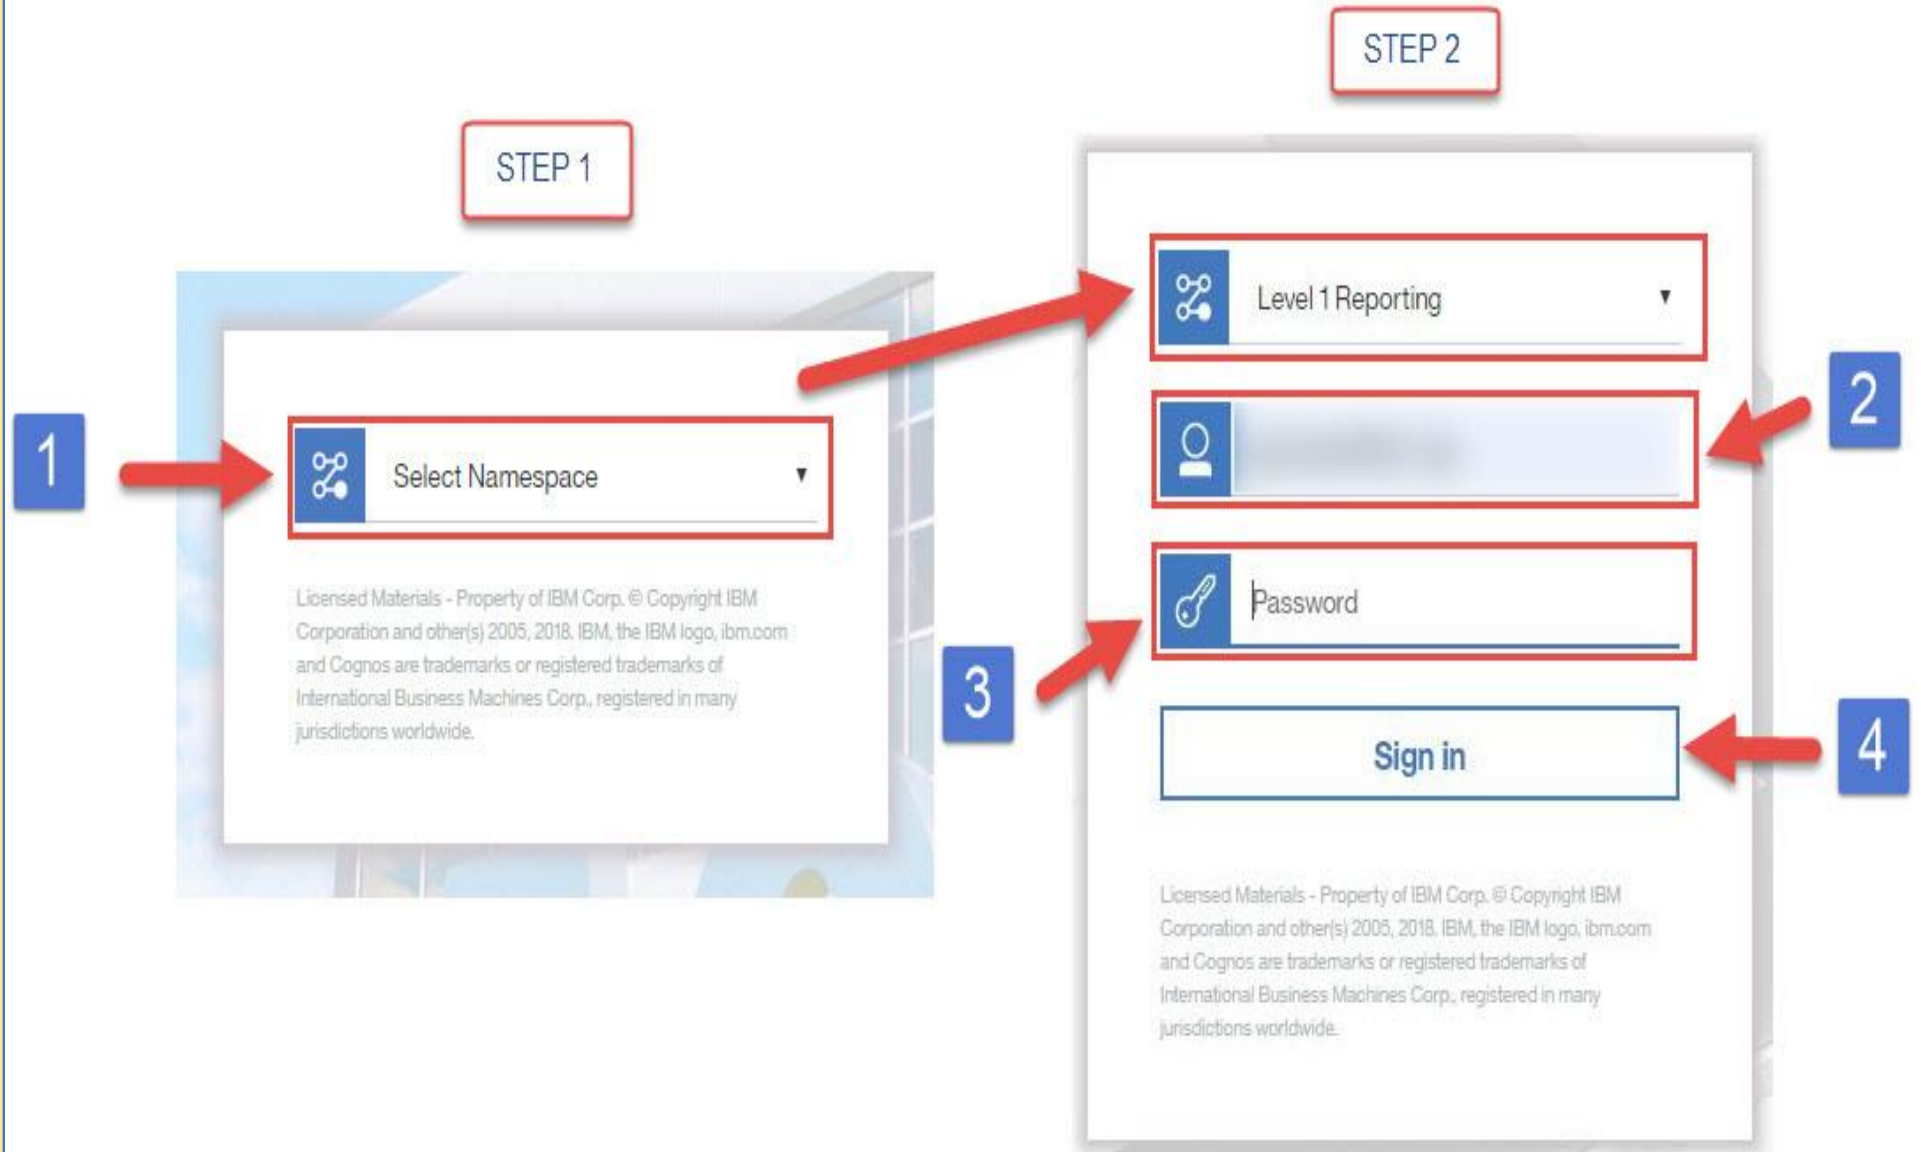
STEP 2

STEP 1

1

Select Namespace ▾

Licensed Materials - Property of IBM Corp. © Copyright IBM Corporation and other(s) 2005, 2018. IBM, the IBM logo, ibm.com and Cognos are trademarks or registered trademarks of International Business Machines Corp., registered in many jurisdictions worldwide.

Level 1 Reporting ▾

2

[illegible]

3

Password

4

Sign in

Licensed Materials - Property of IBM Corp. © Copyright IBM Corporation and other(s) 2005, 2018. IBM, the IBM logo, ibm.com and Cognos are trademarks or registered trademarks of International Business Machines Corp., registered in many jurisdictions worldwide.